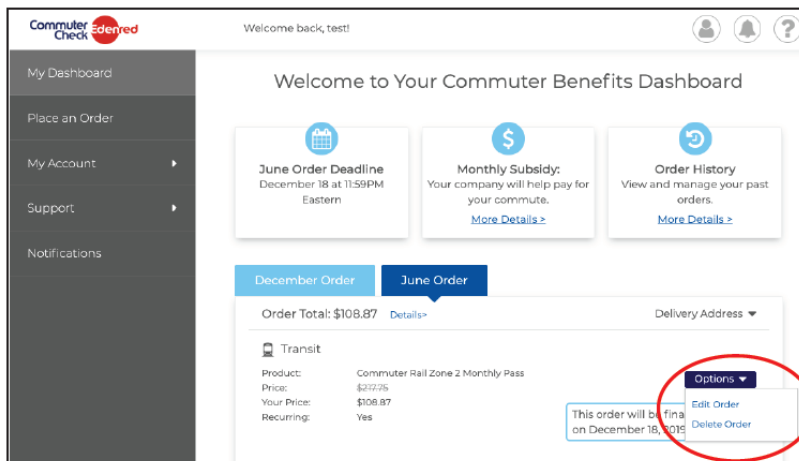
Commuter Check Edenred

Welcome back, test!

My Dashboard

Place an Order

My Account

Support

Notifications

Welcome to Your Commuter Benefits Dashboard

June Order Deadline
December 18 at 11:59PM Eastern

Monthly Subsidy:
Your company will help pay for your commute.
More Details >

Order History
View and manage your past orders.
More Details >

December Order

June Order

Order Total: $108.87 Details>

Delivery Address

Transit

| | |
|---|---|
| Product: | Commuter Rail Zone 2 Monthly Pass |
| Price: | ~~$217.75~~ |
| Your Price: | $108.87 |
| Recurring: | Yes |

Options

Edit Order

Delete Order

This order will be fina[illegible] on December 18, 2019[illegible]